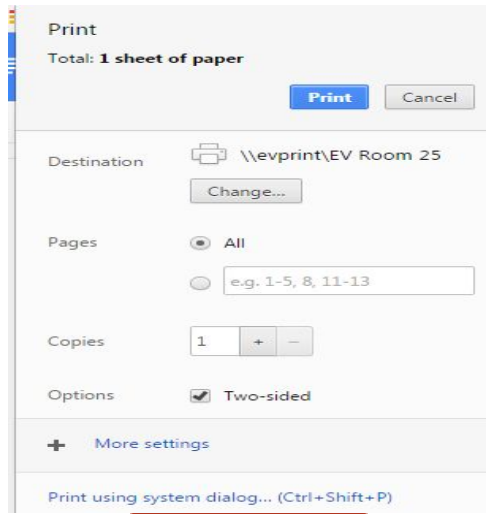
Print

Total: **1 sheet of paper**

Print Cancel

Destination \\evprint\EV Room 25

Change...

Pages All

e.g. 1-5, 8, 11-13

Copies 1 + –

Options Two-sided

+ More settings

Print using system dialog... (Ctrl+Shift+P)